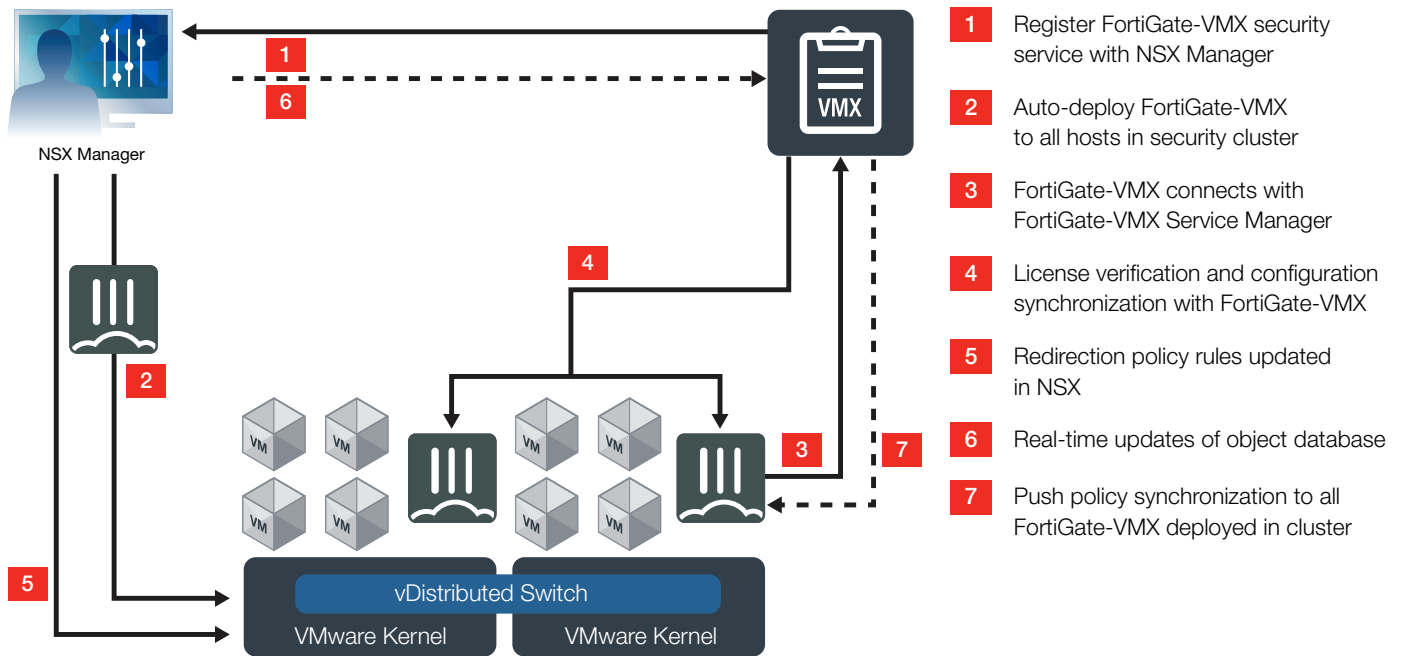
NSX Manager

1

6

VMX

4

2

VM VM VM VM

VM VM VM VM

3

7

5

vDistributed Switch

VMware Kernel VMware Kernel

1 Register FortiGate-VMX security service with NSX Manager

2 Auto-deploy FortiGate-VMX to all hosts in security cluster

3 FortiGate-VMX connects with FortiGate-VMX Service Manager

4 License verification and configuration synchronization with FortiGate-VMX

5 Redirection policy rules updated in NSX

6 Real-time updates of object database

7 Push policy synchronization to all FortiGate-VMX deployed in cluster